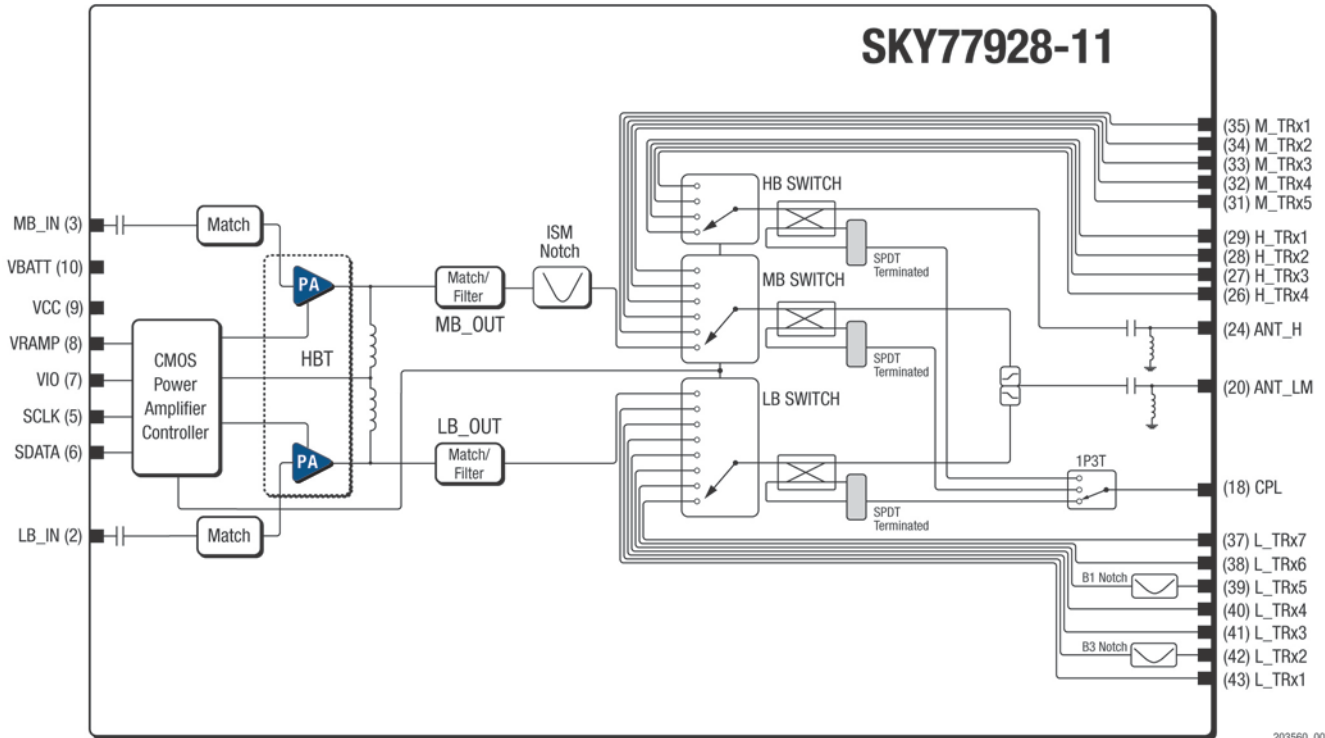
SKY77928-11

MB_IN (3)
VBATT (10)
VCC (9)
VRAMP (8)
VIO (7)
SCLK (5)
SDATA (6)
LB_IN (2)

Match
PA
HBT
PA
Match

CMOS Power Amplifier Controller

Match/ Filter
MB_OUT
ISM Notch
LB_OUT
Match/ Filter

HB SWITCH
SPDT Terminated
MB SWITCH
SPDT Terminated
LB SWITCH
SPDT Terminated
1P3T
B1 Notch
B3 Notch

(35) M_TRx1
(34) M_TRx2
(33) M_TRx3
(32) M_TRx4
(31) M_TRx5
(29) H_TRx1
(28) H_TRx2
(27) H_TRx3
(26) H_TRx4
(24) ANT_H
(20) ANT_LM
(18) CPL
(37) L_TRx7
(38) L_TRx6
(39) L_TRx5
(40) L_TRx4
(41) L_TRx3
(42) L_TRx2
(43) L_TRx1

203560_00